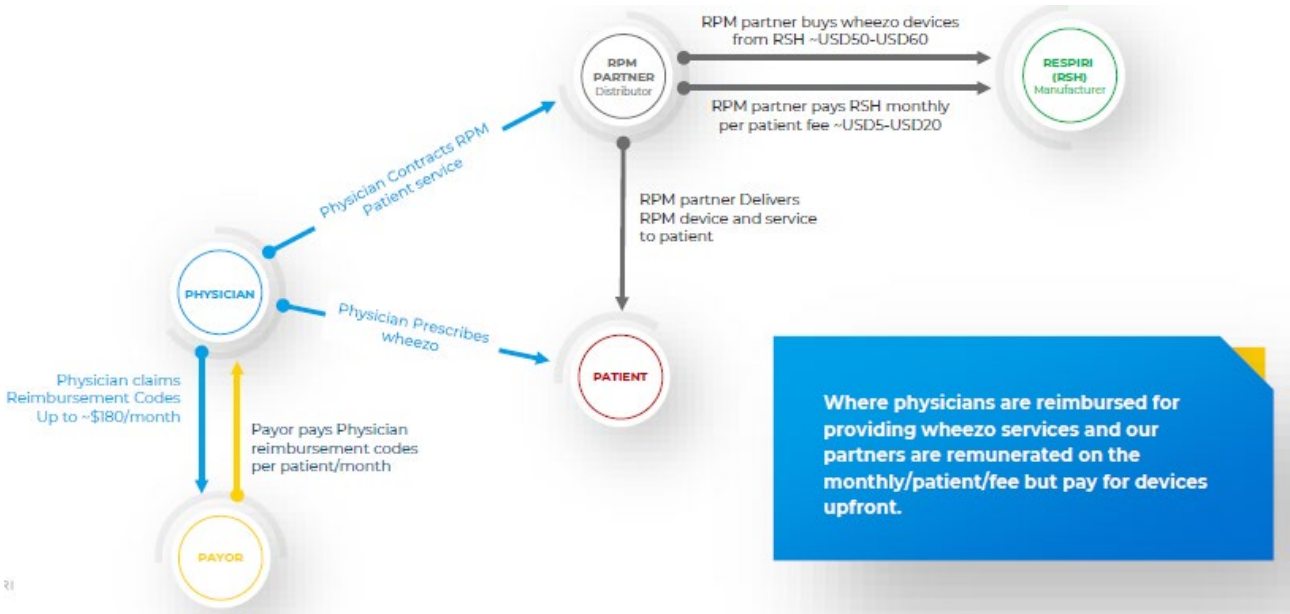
RPM PARTNER
Distributor

RPM partner buys wheezo devices from RSH ~USD50-USD60

RESPIRI (RSH)
Manufacturer

RPM partner pays RSH monthly per patient fee ~USD5-USD20

Physician Contracts RPM Patient service

RPM partner Delivers RPM device and service to patient

PHYSICIAN

Physician Prescribes wheezo

PATIENT

Physician claims Reimbursement Codes Up to ~$180/month

Payor pays Physician reimbursement codes per patient/month

PAYOR

Where physicians are reimbursed for providing wheezo services and our partners are remunerated on the monthly/patient/fee but pay for devices upfront.

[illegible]